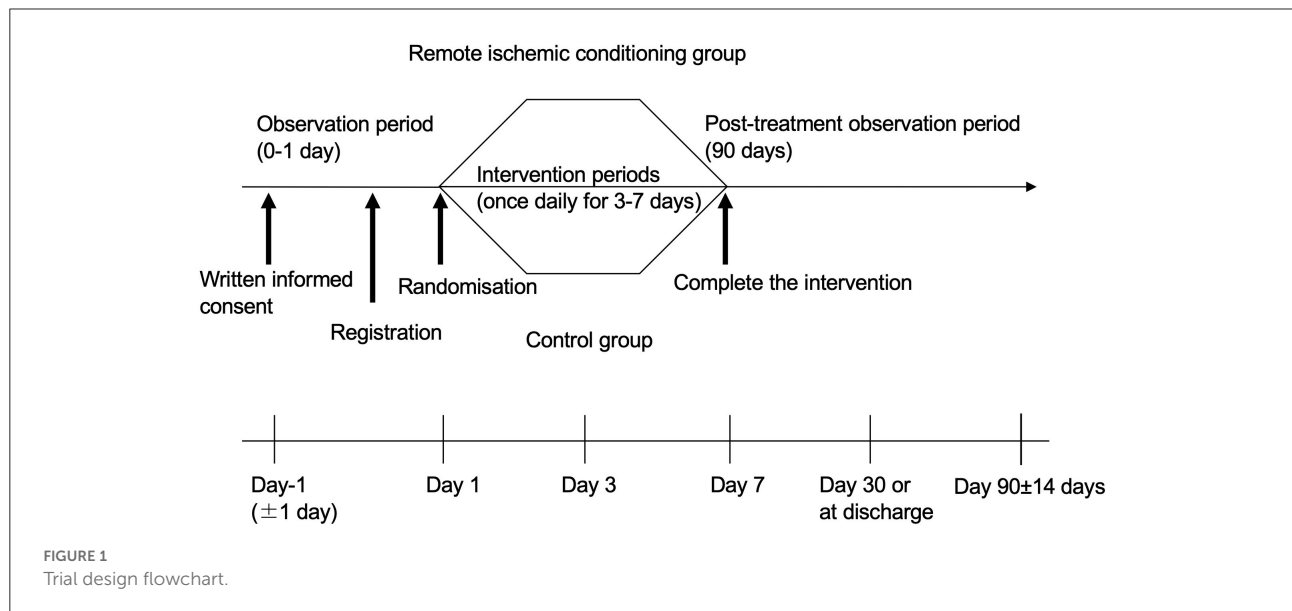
Remote ischemic conditioning group

Observation period
(0-1 day)

Intervention periods
(once daily for 3-7 days)

Post-treatment observation period
(90 days)

Written informed consent

Registration

Randomisation

Control group

Complete the intervention

Day-1
(±1 day)

Day 1

Day 3

Day 7

Day 30 or at discharge

Day 90±14 days

FIGURE 1
Trial design flowchart.